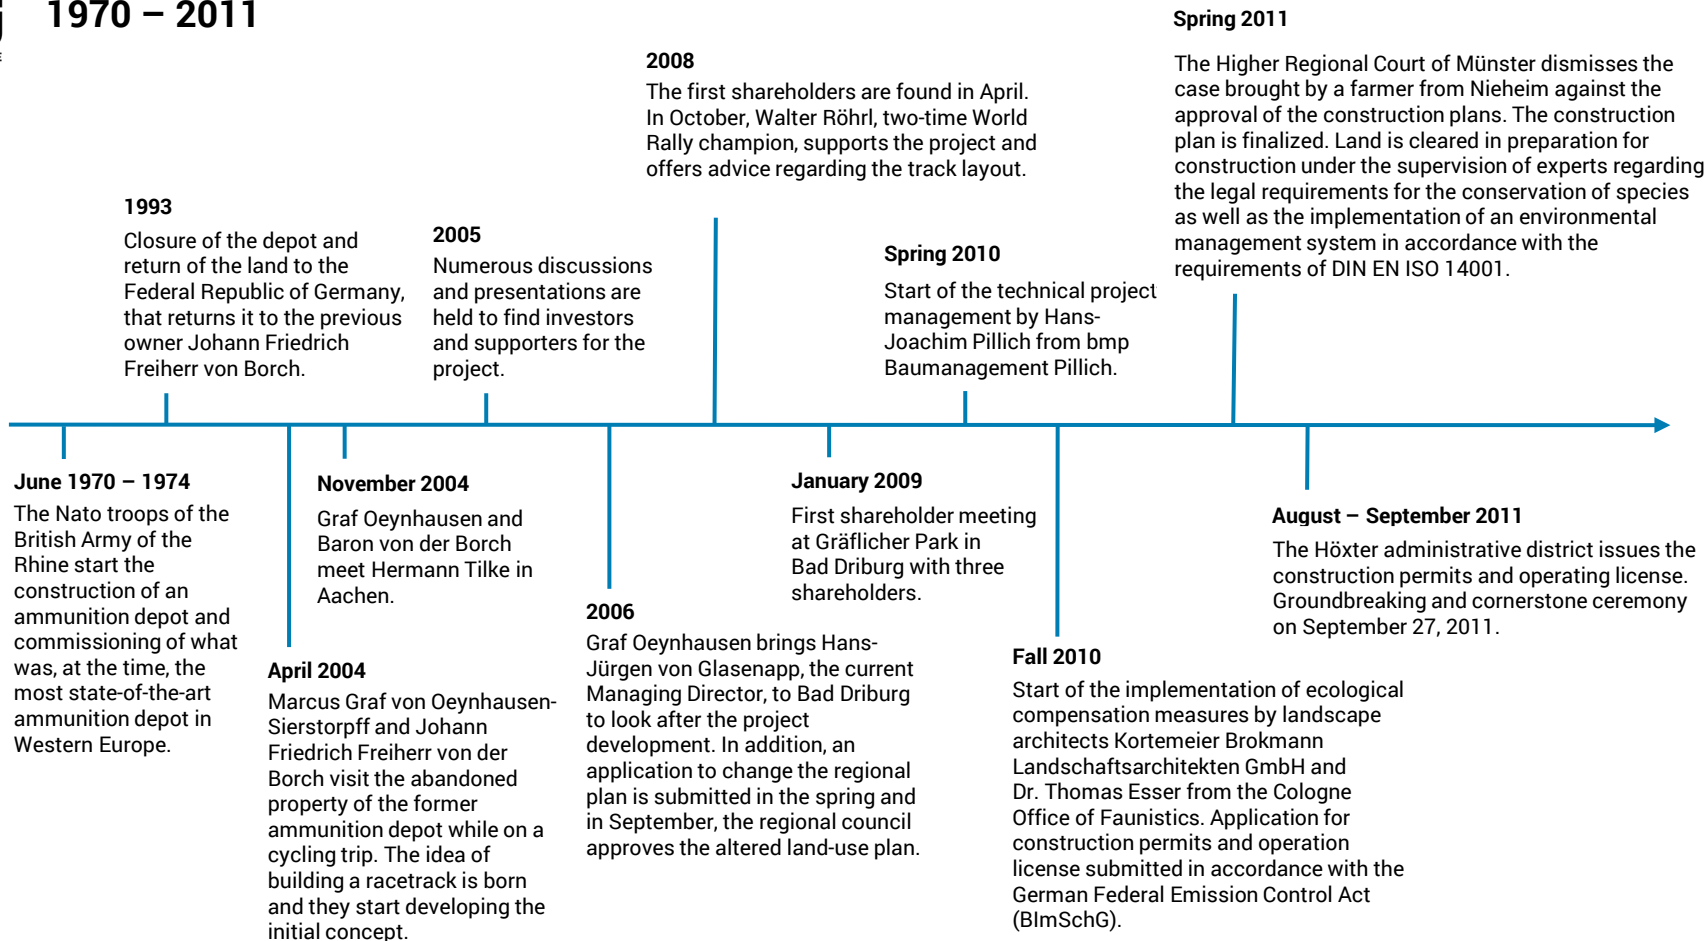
1970 – 2011

1993
Closure of the depot and return of the land to the Federal Republic of Germany, that returns it to the previous owner Johann Friedrich Freiherr von Borch.

2005
Numerous discussions and presentations are held to find investors and supporters for the project.

2008
The first shareholders are found in April. In October, Walter Röhrl, two-time World Rally champion, supports the project and offers advice regarding the track layout.

Spring 2010
Start of the technical project management by Hans-Joachim Pillich from bmp Baumanagement Pillich.

Spring 2011
The Higher Regional Court of Münster dismisses the case brought by a farmer from Nieheim against the approval of the construction plans. The construction plan is finalized. Land is cleared in preparation for construction under the supervision of experts regarding the legal requirements for the conservation of species as well as the implementation of an environmental management system in accordance with the requirements of DIN EN ISO 14001.

June 1970 – 1974
The Nato troops of the British Army of the Rhine start the construction of an ammunition depot and commissioning of what was, at the time, the most state-of-the-art ammunition depot in Western Europe.

April 2004
Marcus Graf von Oeynhausen-Sierstorpff and Johann Friedrich Freiherr von der Borch visit the abandoned property of the former ammunition depot while on a cycling trip. The idea of building a racetrack is born and they start developing the initial concept.

November 2004
Graf Oeynhausen and Baron von der Borch meet Hermann Tilke in Aachen.

2006
Graf Oeynhausen brings Hans-Jürgen von Glasenapp, the current Managing Director, to Bad Driburg to look after the project development. In addition, an application to change the regional plan is submitted in the spring and in September, the regional council approves the altered land-use plan.

January 2009
First shareholder meeting at Gräflicher Park in Bad Driburg with three shareholders.

Fall 2010
Start of the implementation of ecological compensation measures by landscape architects Kortemeier Brokmann Landschaftsarchitekten GmbH and Dr. Thomas Esser from the Cologne Office of Faunistics. Application for construction permits and operation license submitted in accordance with the German Federal Emission Control Act (BImSchG).

August – September 2011
The Höxter administrative district issues the construction permits and operating license. Groundbreaking and cornerstone ceremony on September 27, 2011.